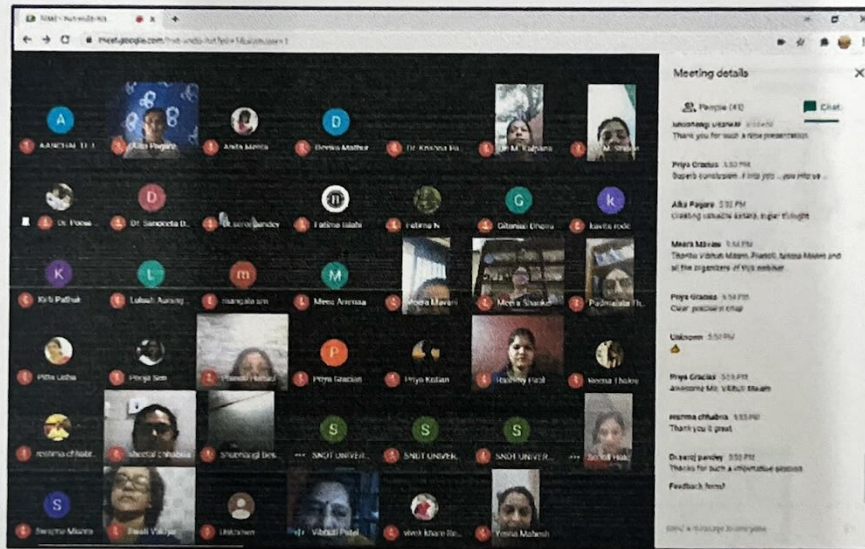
Meet - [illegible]
meet.google.com/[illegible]

A
AANCHAL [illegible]
Alka Pagare
Anita Mehta
D
Deepika Mathur
Dr. Krishna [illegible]
Dr. M. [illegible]
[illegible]

Dr. Poona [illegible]
D
Dr. Sanjeeta D
Dr. saroj pandey
Fatima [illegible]
Fatima N
G
Gitanjali Dhanu
k
kavita rode

K
Kirti Pathak
L
Lukesh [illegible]
m
mangala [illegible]
M
Meera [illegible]
Meera Mavani
Meera Shaikh
Padmalata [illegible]

Pitta Usha
Pooja Sen
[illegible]
P
Priya Gracias
Priya Kolan
Rashmi Patil
Reema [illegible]

rashma chhabra
sheetal chhabria
Shubhangi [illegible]
S
SNDT UNIVER...
S
SNDT UNIVER...
S
SNDT UNIVER...
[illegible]

S
Swapna Mishra
Swati Vaidya
Unknown
Vibhuti Patel
vivek khare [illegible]
Yamini Mahesh

Meeting details
People (40)
Chat
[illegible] 5:50 PM
Thank you for such a nice presentation
Priya Gracias 5:50 PM
Superb conclusion. Thank you ...you into us ...
Alka Pagare 5:50 PM
Creating valuable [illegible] thought
Meera Mavani 5:50 PM
Thanks Vibhuti Maam, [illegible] Maam and all the organizers of this webinar
Priya Gracias 5:50 PM
Clear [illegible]
Unknown 5:50 PM
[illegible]
Priya Gracias 5:51 PM
Awesome Ms. Vibhuti Maam
rashma chhabra 5:52 PM
Thank you it great
Dr.saroj pandey 5:52 PM
Thanks for such a informative session
Feedback form?
Send a message to everyone